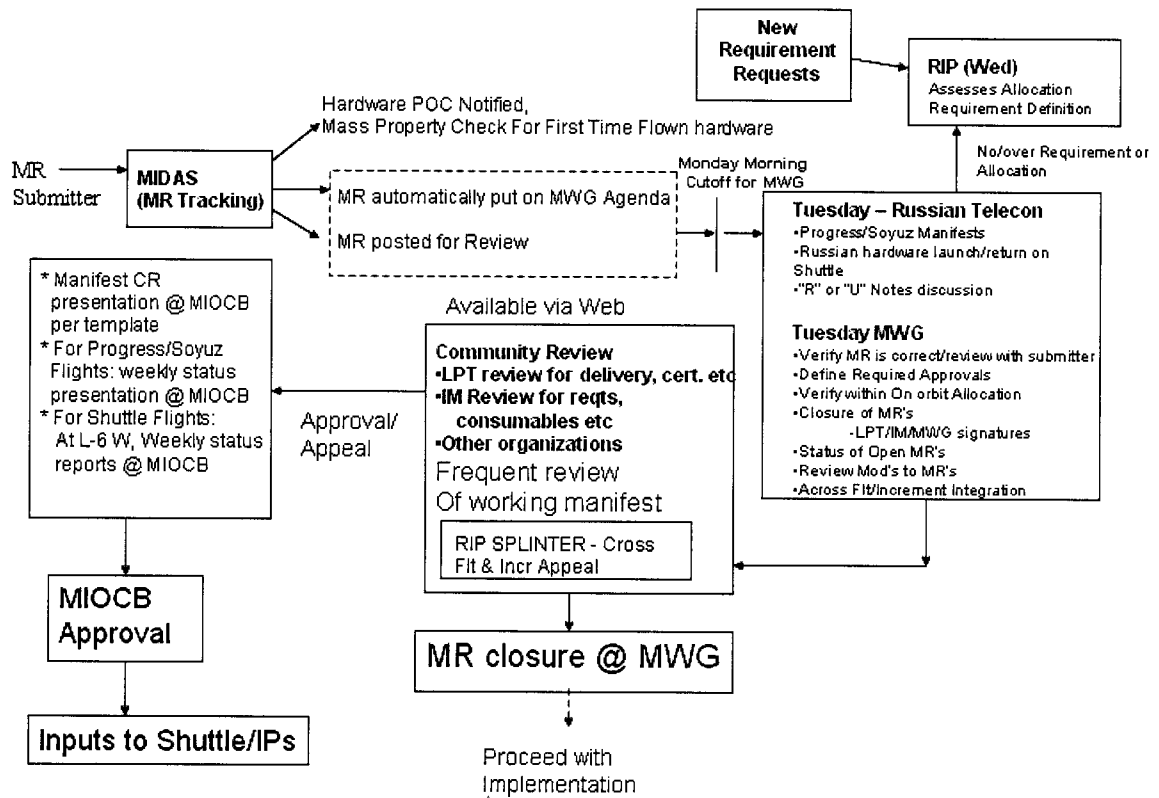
New Requirement Requests

RIP (Wed)
Assesses Allocation
Requirement Definition

Hardware POC Notified,
Mass Property Check For First Time Flown hardware

MR Submitter

MIDAS (MR Tracking)

MR automatically put on MWG Agenda

MR posted for Review

Monday Morning Cutoff for MWG

No/over Requirement or Allocation

Tuesday – Russian Telecon
•Progress/Soyuz Manifests
•Russian hardware launch/return on Shuttle
•"R" or "U" Notes discussion

Tuesday MWG
•Verify MR is correct/review with submitter
•Define Required Approvals
•Verify within On orbit Allocation
•Closure of MR's
-LPT/IM/MWG signatures
•Status of Open MR's
•Review Mod's to MR's
•Across Flt/Increment Integration

* Manifest CR presentation @ MIOCB per template
* For Progress/Soyuz Flights: weekly status presentation @ MIOCB
* For Shuttle Flights: At L-6 W, Weekly status reports @ MIOCB

Available via Web

Community Review
•LPT review for delivery, cert. etc
•IM Review for reqts, consumables etc
•Other organizations
Frequent review
Of working manifest

RIP SPLINTER - Cross Flt & Incr Appeal

Approval/ Appeal

MIOCB Approval

MR closure @ MWG

Inputs to Shuttle/IPs

Proceed with Implementation